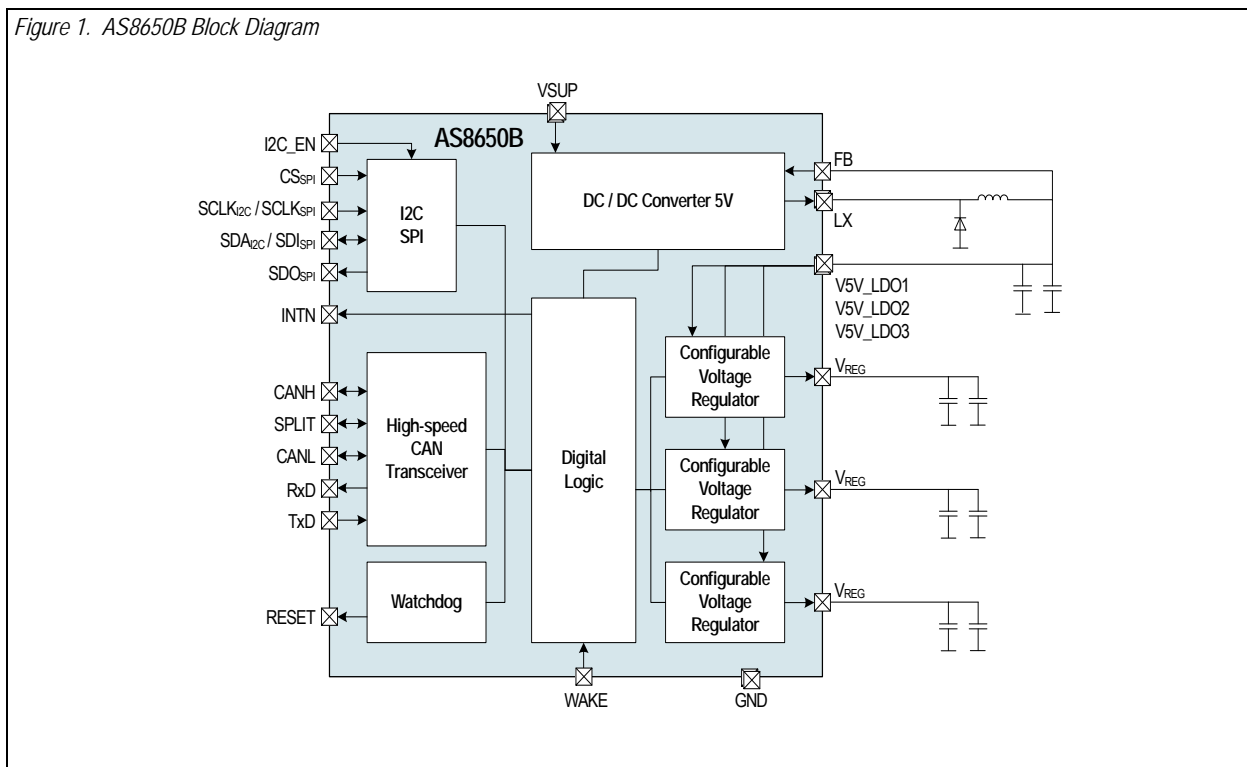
Figure 1. AS8650B Block Diagram

VSUP

AS8650B

I2C_EN

$CS_{SPI}$

$SCLK_{I2C}$ / $SCLK_{SPI}$

$SDA_{I2C}$ / $SDI_{SPI}$

$SDO_{SPI}$

I2C SPI

DC / DC Converter 5V

FB

LX

V5V_LDO1
V5V_LDO2
V5V_LDO3

INTN

Configurable Voltage Regulator

$V_{REG}$

CANH

SPLIT

CANL

RxD

TxD

High-speed CAN Transceiver

Digital Logic

Configurable Voltage Regulator

$V_{REG}$

Configurable Voltage Regulator

$V_{REG}$

RESET

Watchdog

WAKE

GND